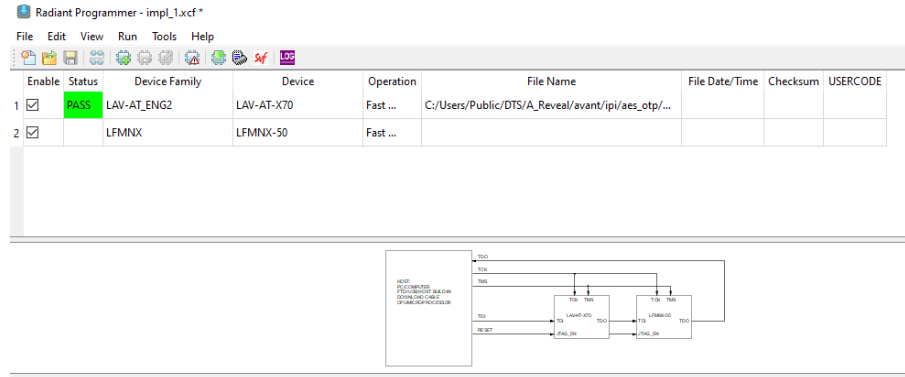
Radiant Programmer - impl_1.xcf *

File Edit View Run Tools Help

| | Enable | Status | Device Family | Device | Operation | File Name | File Date/Time | Checksum | USERCODE |
|---|---|---|---|---|---|---|---|---|---|
| 1 | ☑ | PASS | LAV-AT_ENG2 | LAV-AT-X70 | Fast ... | C:/Users/Public/DTS/A_Reveal/avant/ipi/aes_otp/... | | | |
| 2 | ☑ | | LFMNX | LFMNX-50 | Fast ... | | | | |

HOST: PC/COMPUTER FTDI/USB/HOST BUILD-IN DOWNLOAD CABLE CPU/MICROPROCESSOR

TDO
TCK
TMS
TDI
RESET

TCK TMS
LAVAT-X70
TDI TDO
JTAG_EN

TCK TMS
LFMNX-50
TDI TDO
JTAG_EN